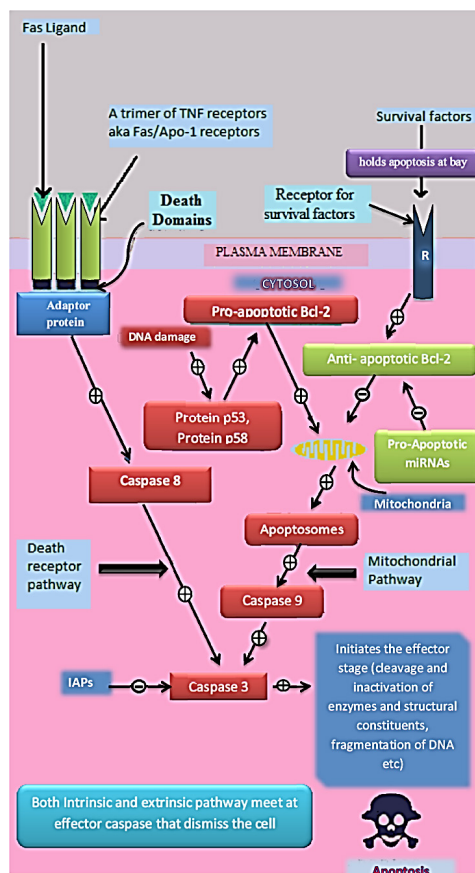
Fas Ligand

A trimer of TNF receptors aka Fas/Apo-1 receptors

Survival factors

holds apoptosis at bay

Receptor for survival factors

Death Domains

PLASMA MEMBRANE

R

CYTOSOL

Adaptor protein

Pro-apoptotic Bcl-2

DNA damage

Anti- apoptotic Bcl-2

Protein p53, Protein p58

Pro-Apoptotic miRNAs

Caspase 8

Mitochondria

Apoptosomes

Death receptor pathway

Mitochondrial Pathway

Caspase 9

IAPs

Caspase 3

Initiates the effector stage (cleavage and inactivation of enzymes and structural constituents, fragmentation of DNA etc)

Both Intrinsic and extrinsic pathway meet at effector caspase that dismiss the cell

Apoptosis